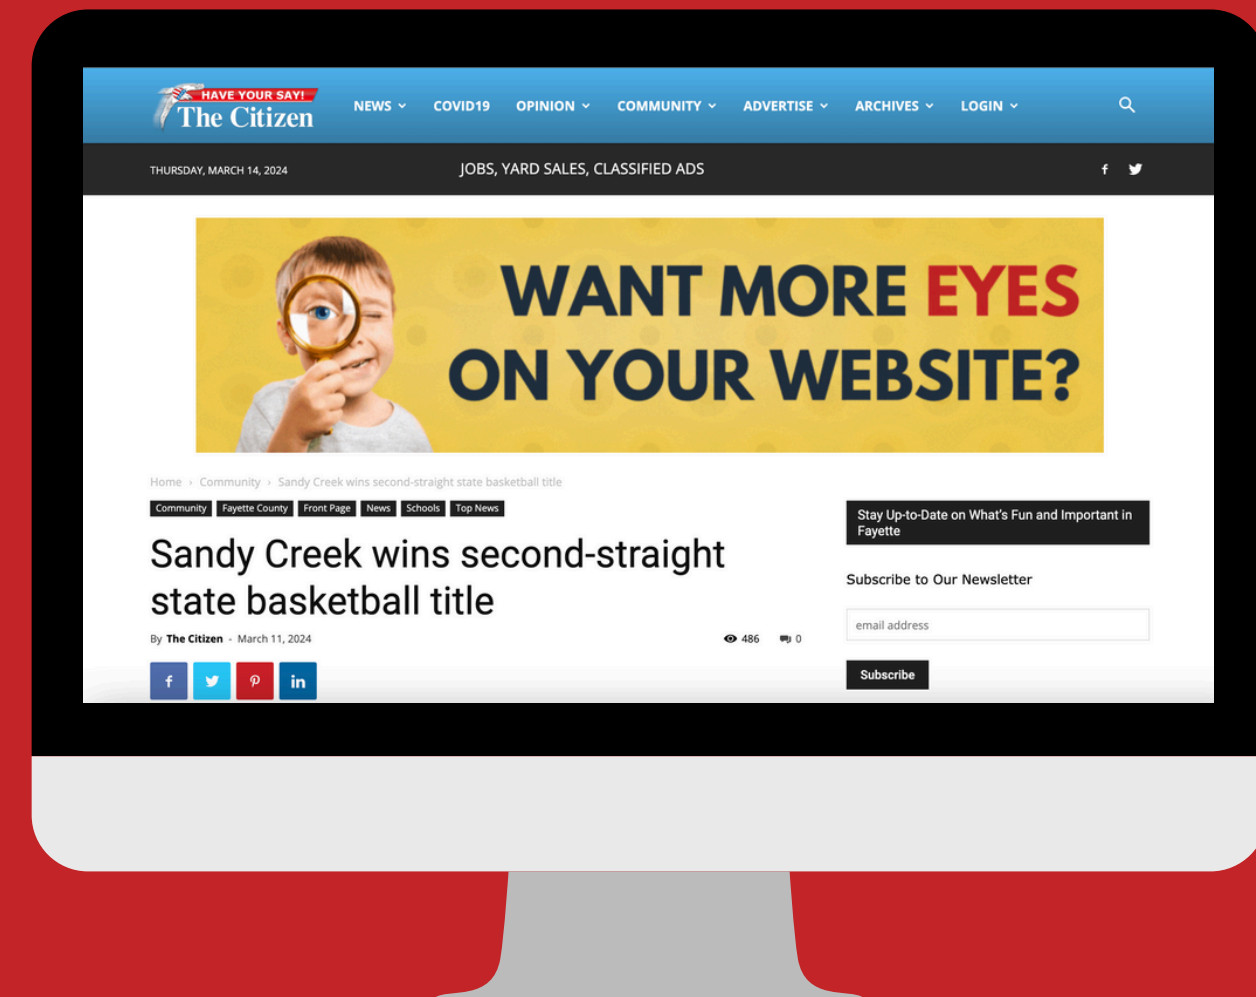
HAVE YOUR SAY!
The Citizen

NEWS COVID19 OPINION COMMUNITY ADVERTISE ARCHIVES LOGIN

THURSDAY, MARCH 14, 2024

JOBS, YARD SALES, CLASSIFIED ADS

WANT MORE EYES ON YOUR WEBSITE?

Home › Community › Sandy Creek wins second-straight state basketball title

Community Fayette County Front Page News Schools Top News

Sandy Creek wins second-straight state basketball title

By The Citizen - March 11, 2024

486 0

Stay Up-to-Date on What's Fun and Important in Fayette

Subscribe to Our Newsletter

email address

Subscribe